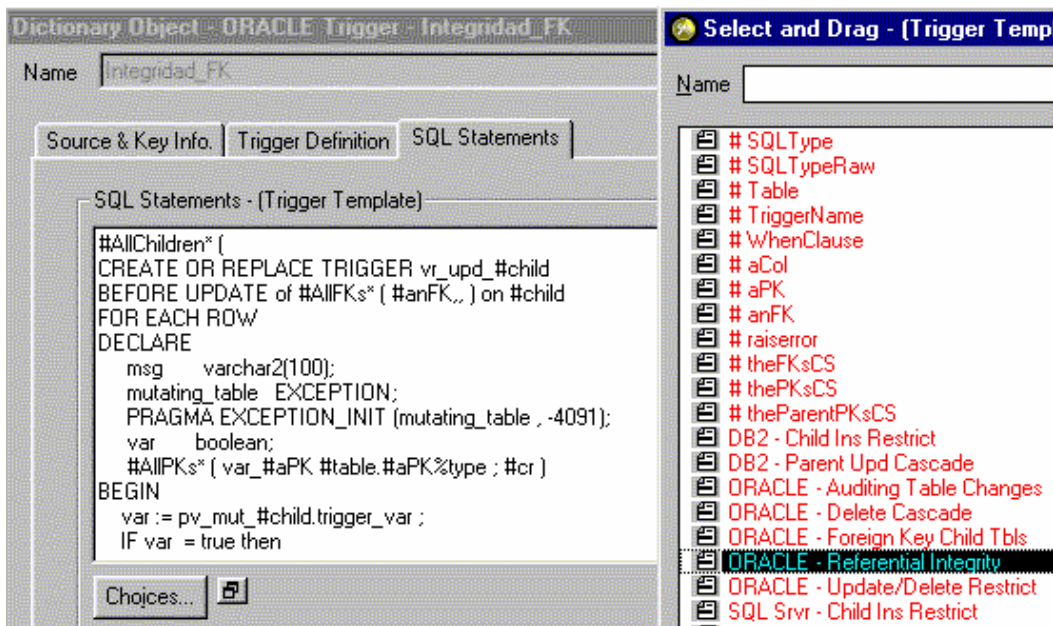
Dictionary Object - ORACLE Trigger - Integridad_FK

Name Integridad_FK

Source & Key Info. | Trigger Definition | SQL Statements

SQL Statements - (Trigger Template)

#AllChildren* (
CREATE OR REPLACE TRIGGER vr_upd_#child
BEFORE UPDATE of #AllFKs* ( #anFK,, ) on #child
FOR EACH ROW
DECLARE
msg varchar2(100);
mutating_table EXCEPTION;
PRAGMA EXCEPTION_INIT (mutating_table , -4091);
var boolean;
#AllPKs* ( var_#aPK #table.#aPK%type ; #cr )
BEGIN
var := pv_mut_#child.trigger_var ;
IF var = true then

Choices...

Select and Drag - (Trigger Temp

Name

# SQLType
# SQLTypeRaw
# Table
# TriggerName
# WhenClause
# aCol
# aPK
# anFK
# raiserror
# theFKsCS
# thePKsCS
# theParentPKsCS
DB2 - Child Ins Restrict
DB2 - Parent Upd Cascade
ORACLE - Auditing Table Changes
ORACLE - Delete Cascade
ORACLE - Foreign Key Child Tbls
ORACLE - Referential Integrity
ORACLE - Update/Delete Restrict
SQL Srvr - Child Ins Restrict